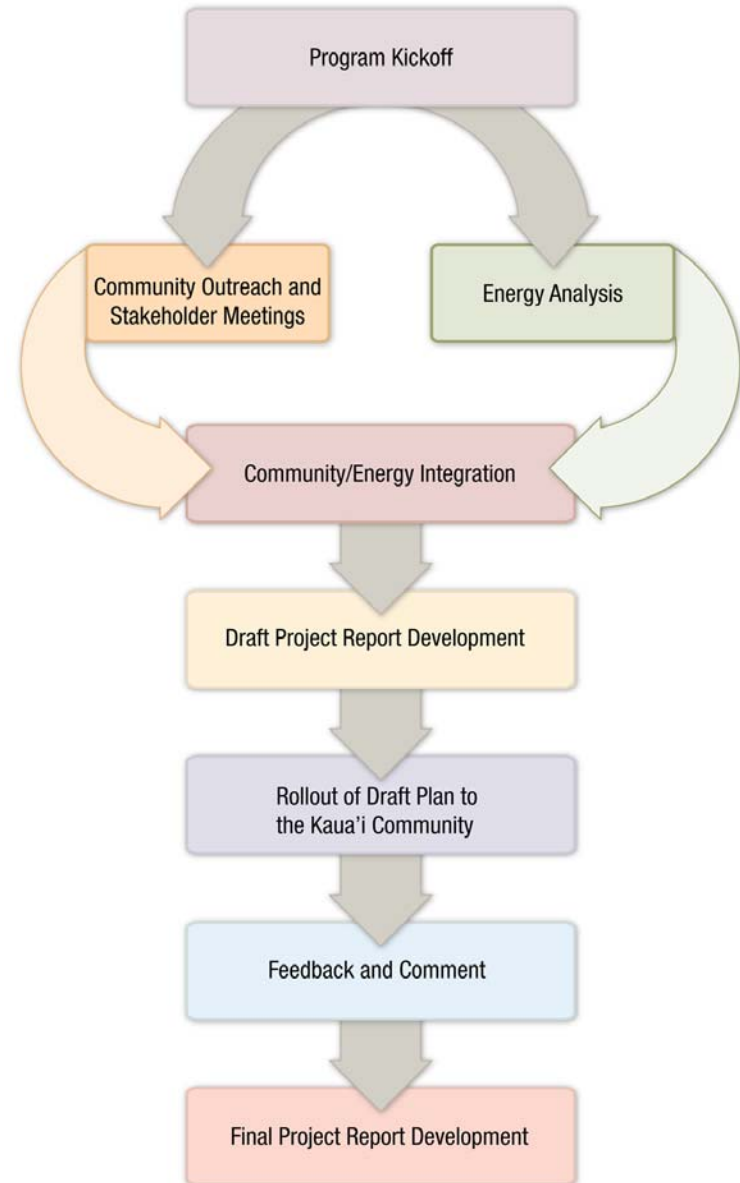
Program Kickoff

Community Outreach and Stakeholder Meetings

Energy Analysis

Community/Energy Integration

Draft Project Report Development

Rollout of Draft Plan to the Kaua'i Community

Feedback and Comment

Final Project Report Development